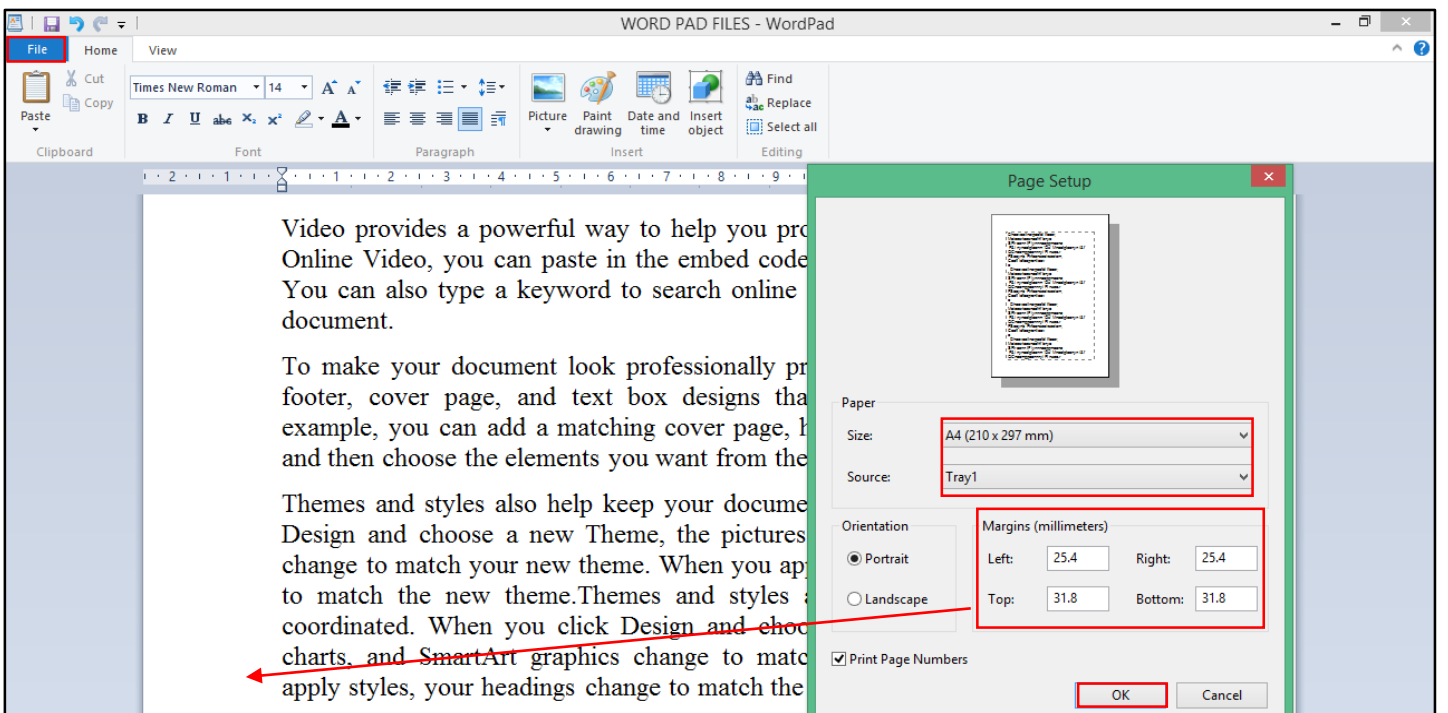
WORD PAD FILES - WordPad

File Home View

Paste
Cut
Copy
Clipboard

Times New Roman 14
B I U abc $X_2$ $X^2$ A
Font

Paragraph

Picture Paint drawing Date and time Insert object
Insert

Find
Replace
Select all
Editing

Video provides a powerful way to help you pro Online Video, you can paste in the embed code You can also type a keyword to search online document.

To make your document look professionally pr footer, cover page, and text box designs tha example, you can add a matching cover page, h and then choose the elements you want from the

Themes and styles also help keep your docume Design and choose a new Theme, the pictures change to match your new theme. When you app to match the new theme.Themes and styles a coordinated. When you click Design and choo charts, and SmartArt graphics change to matc apply styles, your headings change to match the

Page Setup

Paper
Size: A4 (210 x 297 mm)
Source: Tray1

Orientation
Portrait
Landscape

Margins (millimeters)
Left: 25.4 Right: 25.4
Top: 31.8 Bottom: 31.8

Print Page Numbers

OK Cancel